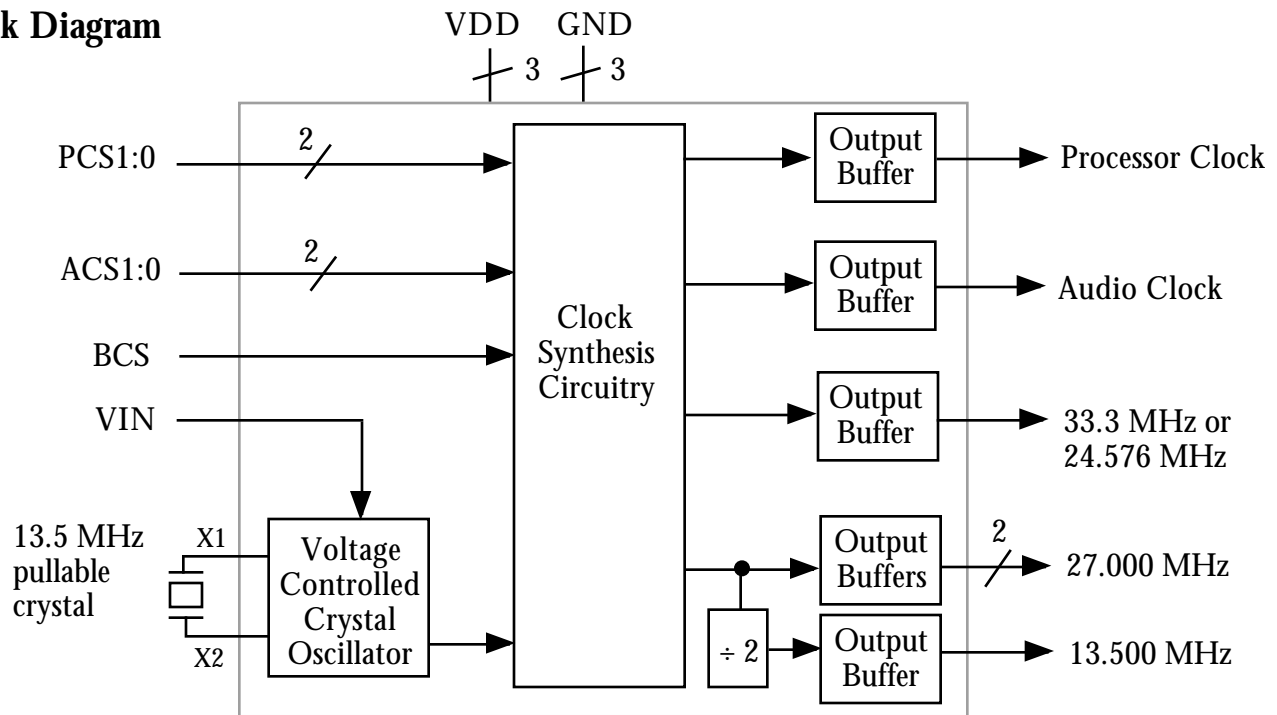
k Diagram

VDD GND

3 3

PCS1:0

2

ACS1:0

2

BCS

VIN

13.5 MHz pullable crystal

X1

X2

Voltage Controlled Crystal Oscillator

Clock Synthesis Circuitry

Output Buffer

Processor Clock

Output Buffer

Audio Clock

Output Buffer

33.3 MHz or 24.576 MHz

Output Buffers

2

27.000 MHz

÷ 2

Output Buffer

13.500 MHz